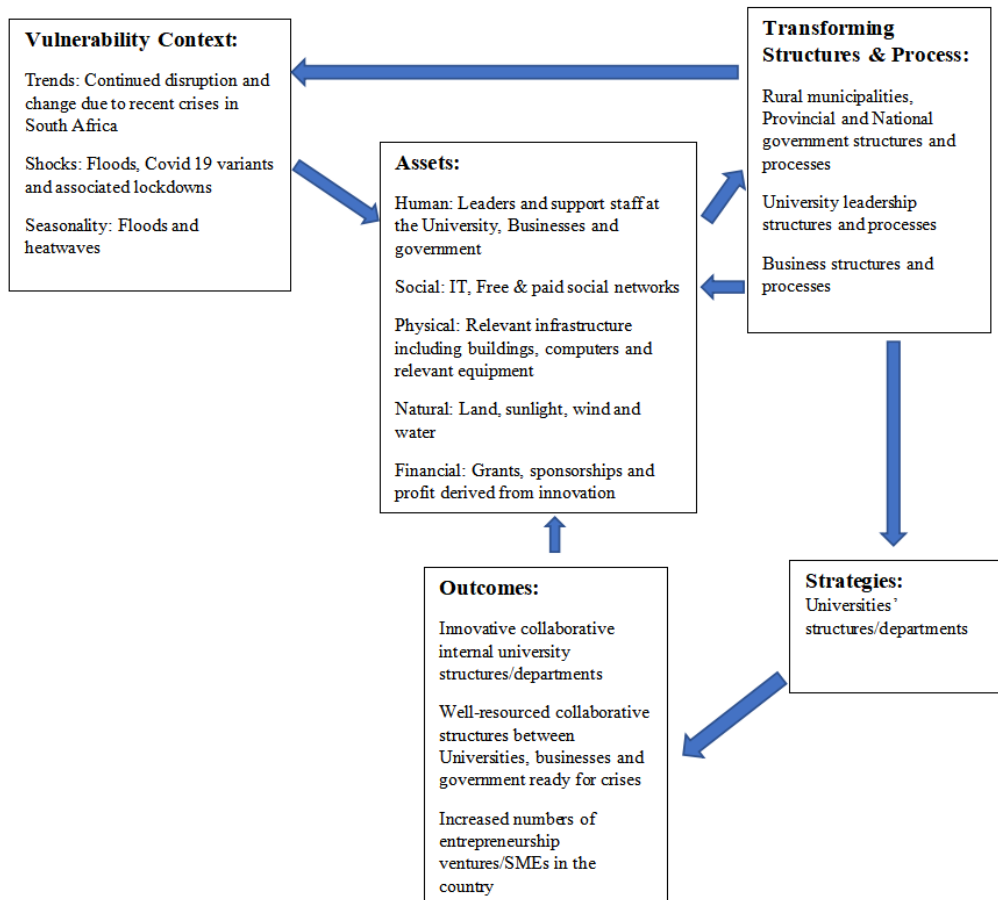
Vulnerability Context:

Trends: Continued disruption and change due to recent crises in South Africa

Shocks: Floods, Covid 19 variants and associated lockdowns

Seasonality: Floods and heatwaves

Transforming Structures & Process:

Rural municipalities, Provincial and National government structures and processes

University leadership structures and processes

Business structures and processes

Assets:

Human: Leaders and support staff at the University, Businesses and government

Social: IT, Free & paid social networks

Physical: Relevant infrastructure including buildings, computers and relevant equipment

Natural: Land, sunlight, wind and water

Financial: Grants, sponsorships and profit derived from innovation

Outcomes:

Innovative collaborative internal university structures/departments

Well-resourced collaborative structures between Universities, businesses and government ready for crises

Increased numbers of entrepreneurship ventures/SMEs in the country

Strategies:
Universities' structures/departments